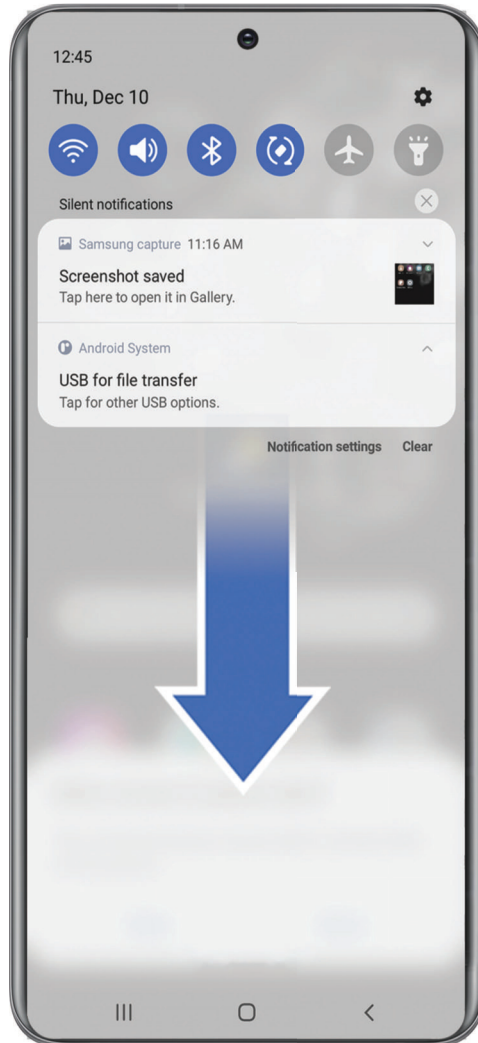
12:45

Thu, Dec 10

Silent notifications

Samsung capture 11:16 AM

Screenshot saved
Tap here to open it in Gallery.

Android System

USB for file transfer
Tap for other USB options.

Notification settings Clear